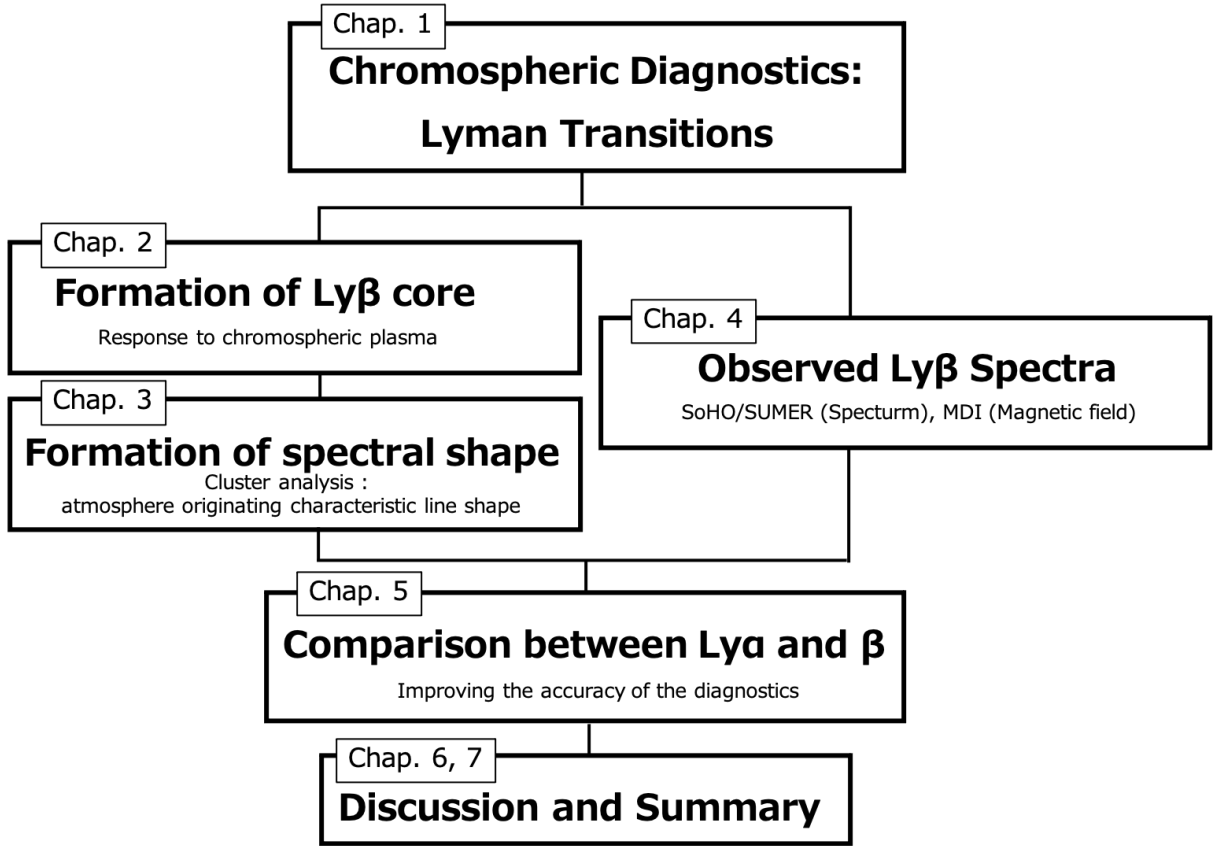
Chap. 1
Chromospheric Diagnostics:
Lyman Transitions

Chap. 2
Formation of Lyβ core
Response to chromospheric plasma

Chap. 3
Formation of spectral shape
Cluster analysis :
atmosphere originating characteristic line shape

Chap. 4
Observed Lyβ Spectra
SoHO/SUMER (Specturm), MDI (Magnetic field)

Chap. 5
Comparison between Lyα and β
Improving the accuracy of the diagnostics

Chap. 6, 7
Discussion and Summary